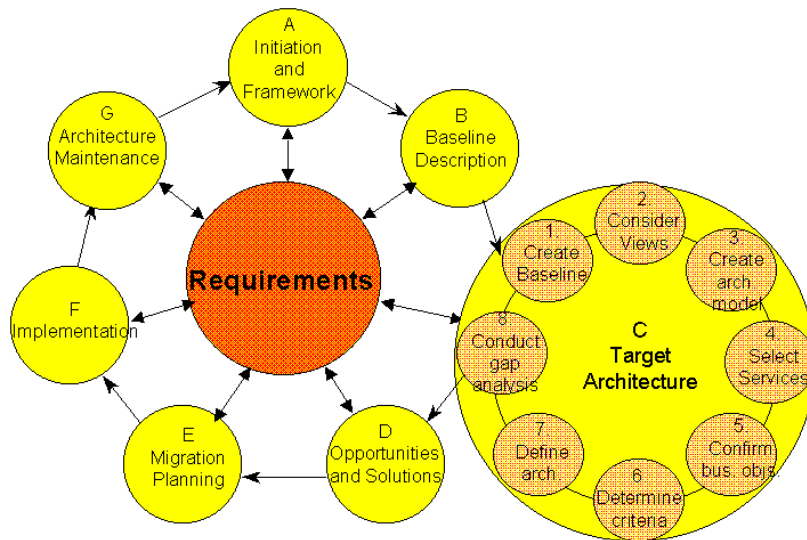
A
Initiation and Framework

B
Baseline Description

C
Target Architecture

1.
Create Baseline

2
Consider Views

3
Create arch. model

4.
Select Services

5.
Confirm bus. objs.

6
Determine criteria

7
Define arch.

8.
Conduct gap analysis

D
Opportunities and Solutions

E
Migration Planning

F
Implementation

G
Architecture Maintenance

Requirements